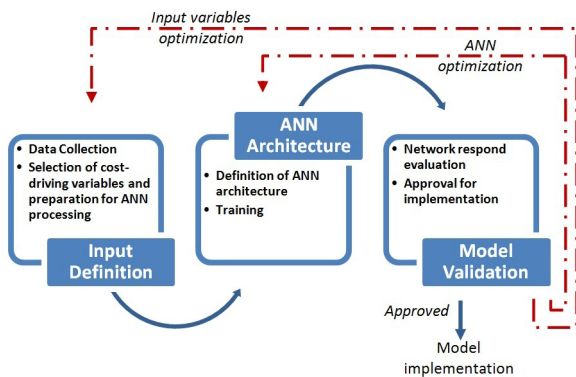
Input variables optimization

ANN optimization

• Data Collection
• Selection of cost-driving variables and preparation for ANN processing

Input Definition

ANN Architecture

• Definition of ANN architecture
• Training

• Network respond evaluation
• Approval for implementation

Model Validation

Approved

Model implementation